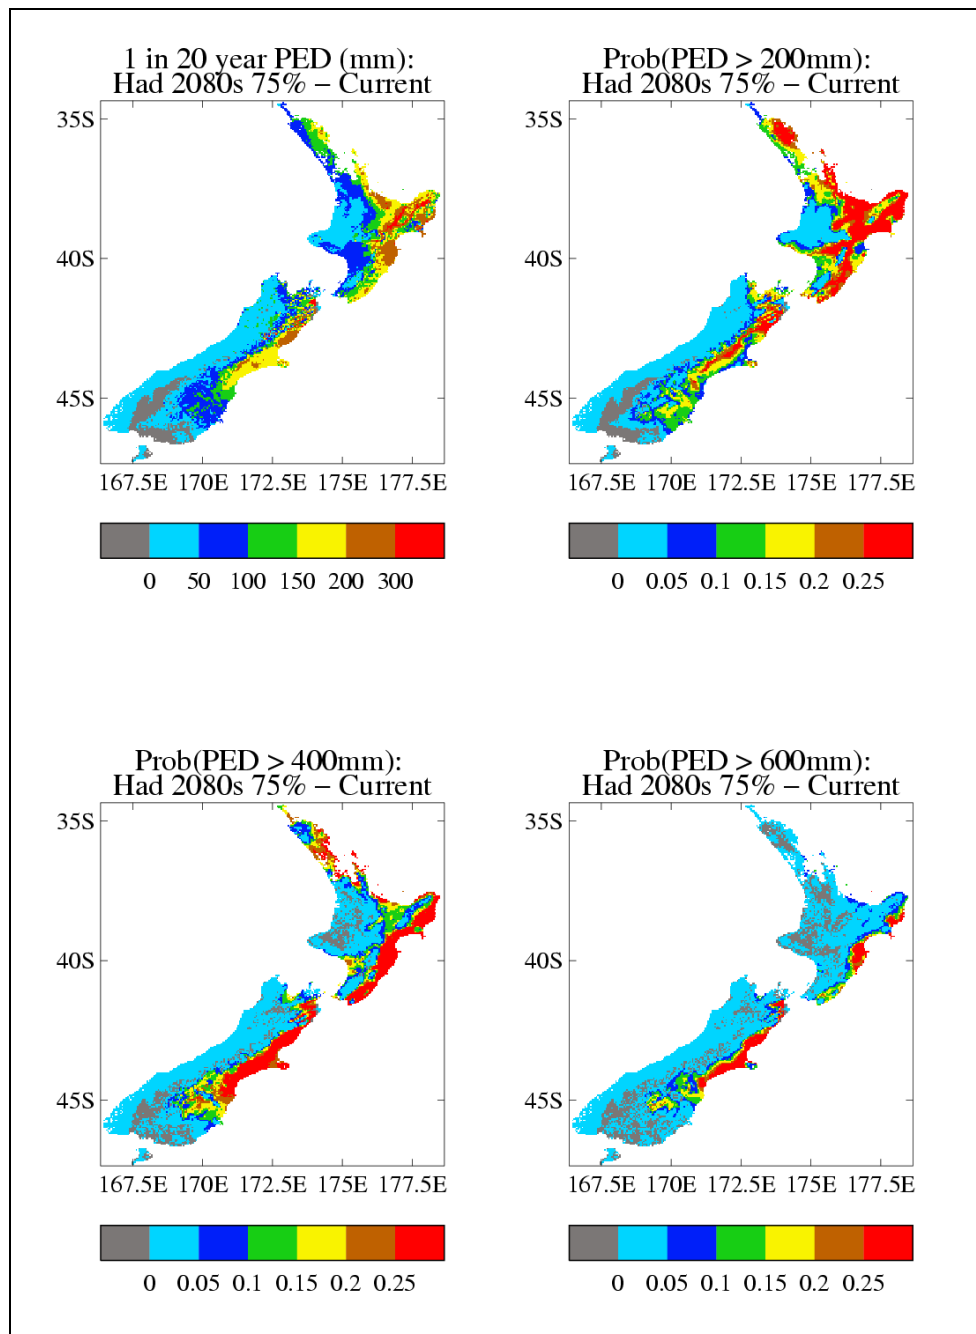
1 in 20 year PED (mm):
Had 2080s 75% – Current

35S
40S
45S
167.5E 170E 172.5E 175E 177.5E

0 50 100 150 200 300

Prob(PED > 200mm):
Had 2080s 75% – Current

35S
40S
45S
167.5E 170E 172.5E 175E 177.5E

0 0.05 0.1 0.15 0.2 0.25

Prob(PED > 400mm):
Had 2080s 75% – Current

35S
40S
45S
167.5E 170E 172.5E 175E 177.5E

0 0.05 0.1 0.15 0.2 0.25

Prob(PED > 600mm):
Had 2080s 75% – Current

35S
40S
45S
167.5E 170E 172.5E 175E 177.5E

0 0.05 0.1 0.15 0.2 0.25